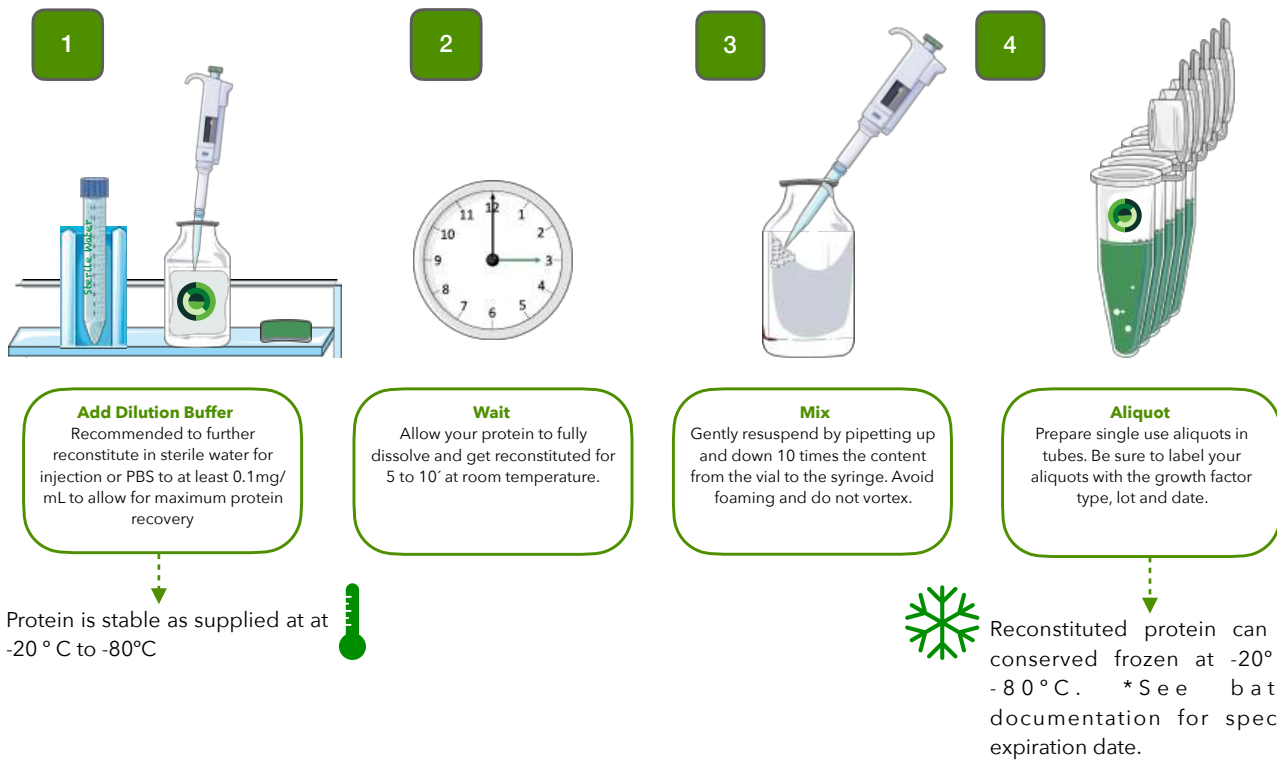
1

2

3

4

Sterile water

12
1
2
3
4
5
6
7
8
9
10
11

Add Dilution Buffer
Recommended to further reconstitute in sterile water for injection or PBS to at least 0.1mg/mL to allow for maximum protein recovery

Wait
Allow your protein to fully dissolve and get reconstituted for 5 to 10´ at room temperature.

Mix
Gently resuspend by pipetting up and down 10 times the content from the vial to the syringe. Avoid foaming and do not vortex.

Aliquot
Prepare single use aliquots in tubes. Be sure to label your aliquots with the growth factor type, lot and date.

Protein is stable as supplied at at -20 ° C to -80ºC

Reconstituted protein can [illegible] conserved frozen at -20° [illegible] -80°C. *See bat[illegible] documentation for spec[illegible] expiration date.